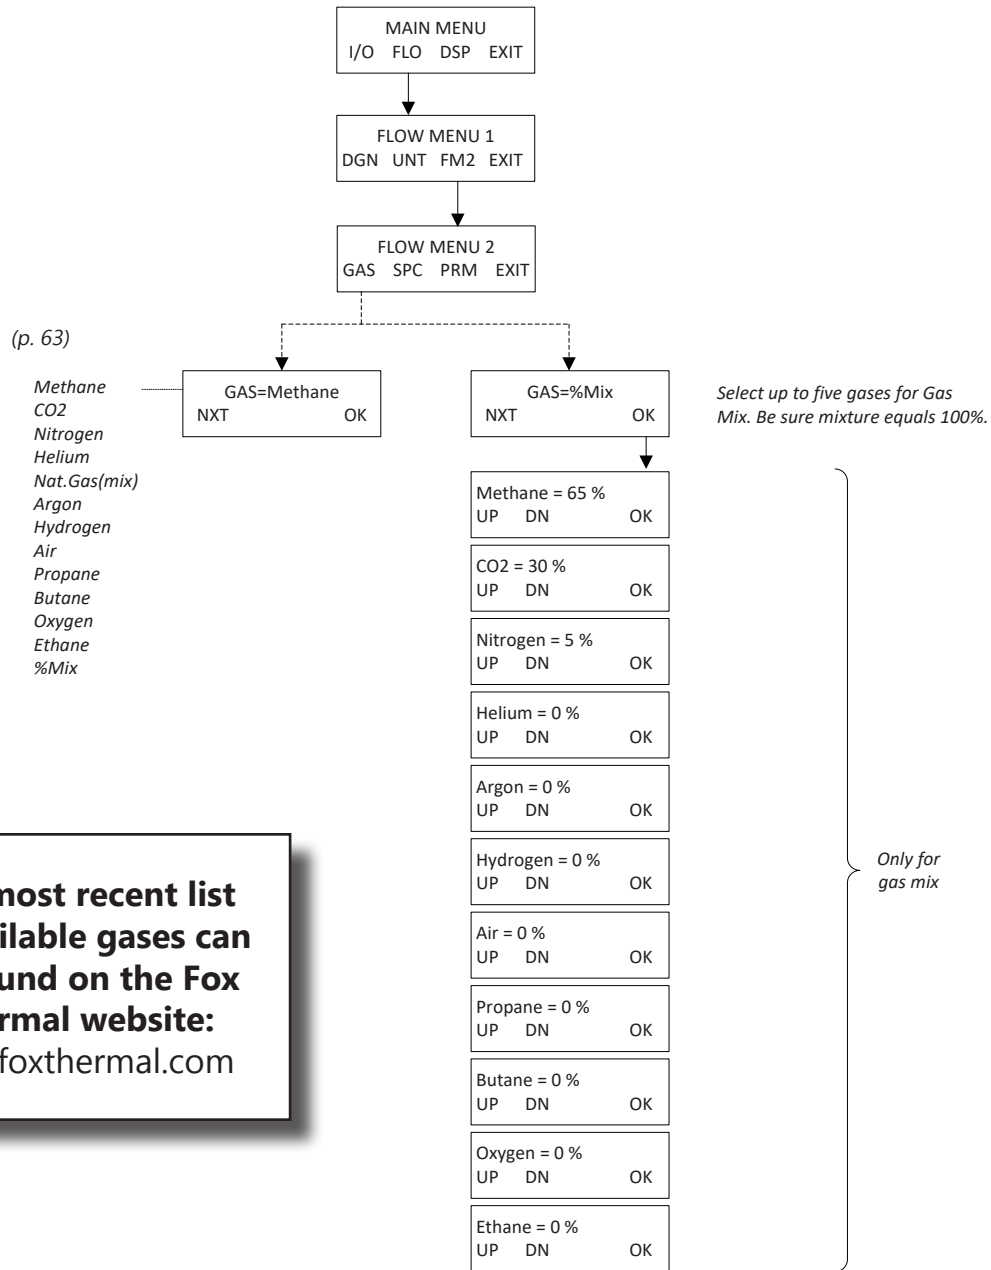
MAIN MENU
I/O FLO DSP EXIT

FLOW MENU 1
DGN UNT FM2 EXIT

FLOW MENU 2
GAS SPC PRM EXIT

(p. 63)

Methane
CO2
Nitrogen
Helium
Nat.Gas(mix)
Argon
Hydrogen
Air
Propane
Butane
Oxygen
Ethane
%Mix

GAS=Methane
NXT OK

GAS=%Mix
NXT OK

Select up to five gases for Gas Mix. Be sure mixture equals 100%.

Methane = 65 %
UP DN OK

CO2 = 30 %
UP DN OK

Nitrogen = 5 %
UP DN OK

Helium = 0 %
UP DN OK

Argon = 0 %
UP DN OK

Hydrogen = 0 %
UP DN OK

Air = 0 %
UP DN OK

Propane = 0 %
UP DN OK

Butane = 0 %
UP DN OK

Oxygen = 0 %
UP DN OK

Ethane = 0 %
UP DN OK

Only for gas mix

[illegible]most recent list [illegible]ilable gases can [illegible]und on the Fox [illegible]rmal website:
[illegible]foxthermal.com